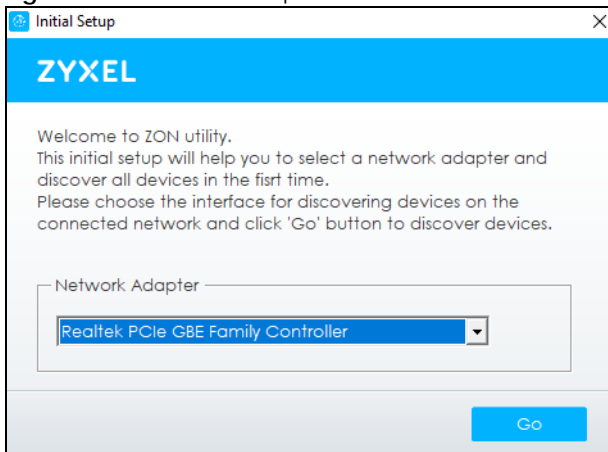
Initial Setup

×

ZYXEL

Welcome to ZON utility.
This initial setup will help you to select a network adapter and discover all devices in the fisrt time.
Please choose the interface for discovering devices on the connected network and click 'Go' button to discover devices.

Network Adapter

Realtek PCIe GBE Family Controller

Go